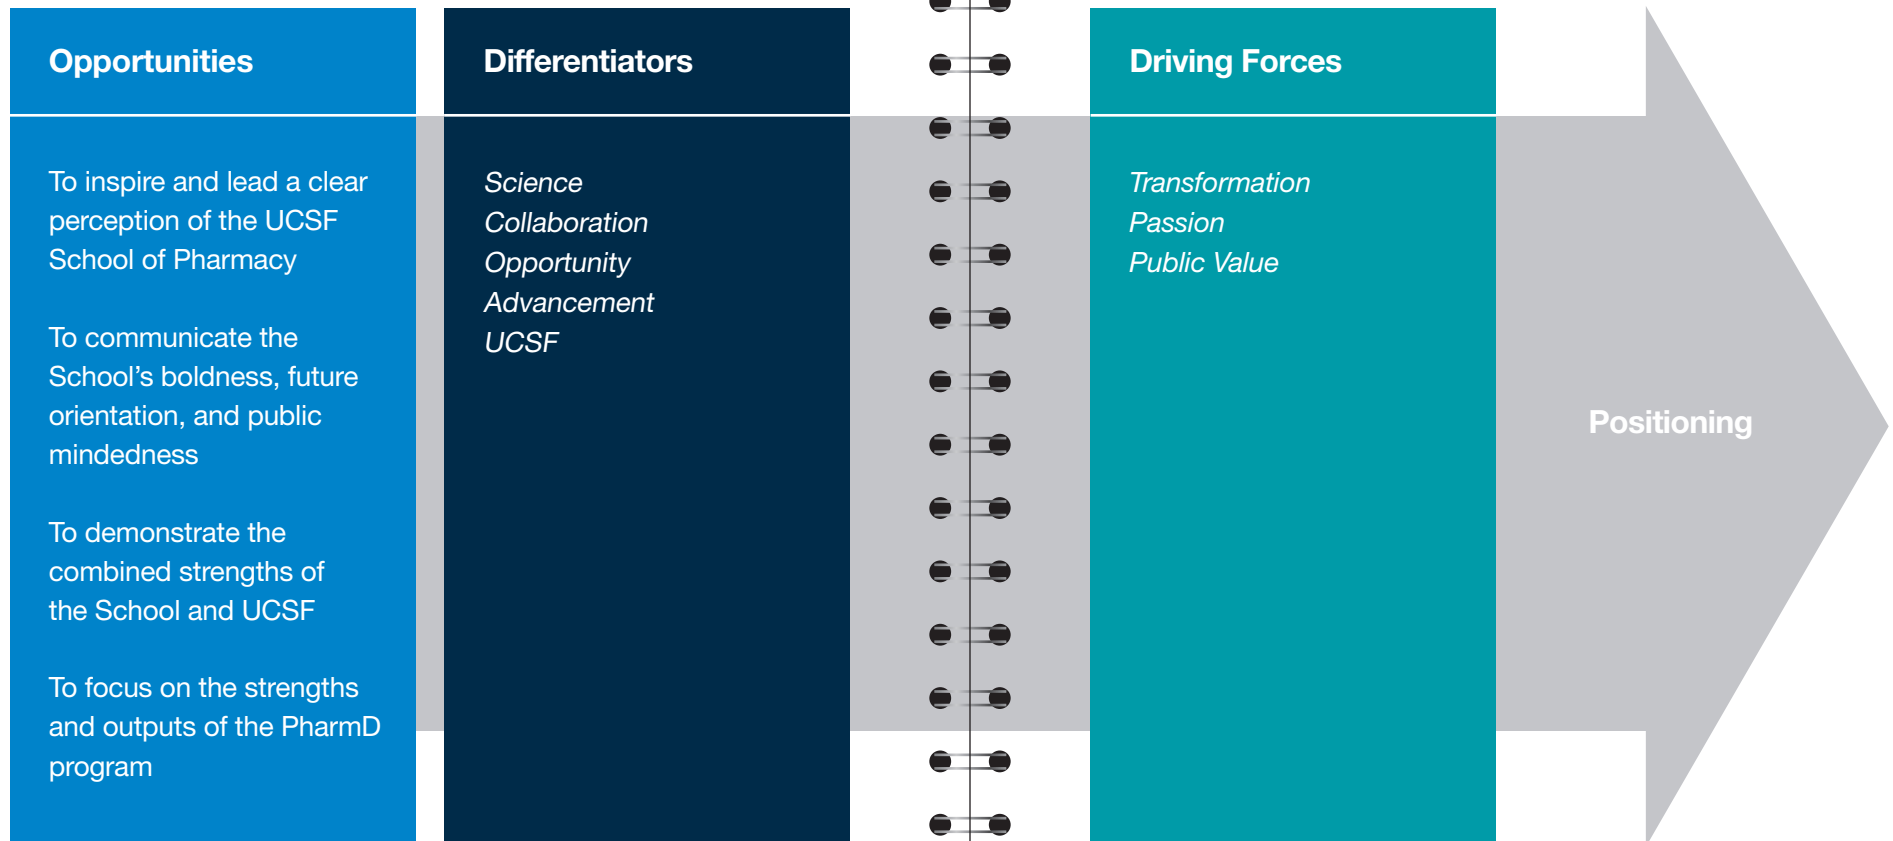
Opportunities

To inspire and lead a clear perception of the UCSF School of Pharmacy

To communicate the School’s boldness, future orientation, and public mindedness

To demonstrate the combined strengths of the School and UCSF

To focus on the strengths and outputs of the PharmD program

Differentiators

Science
Collaboration
Opportunity
Advancement
UCSF

Driving Forces

Transformation
Passion
Public Value

Positioning